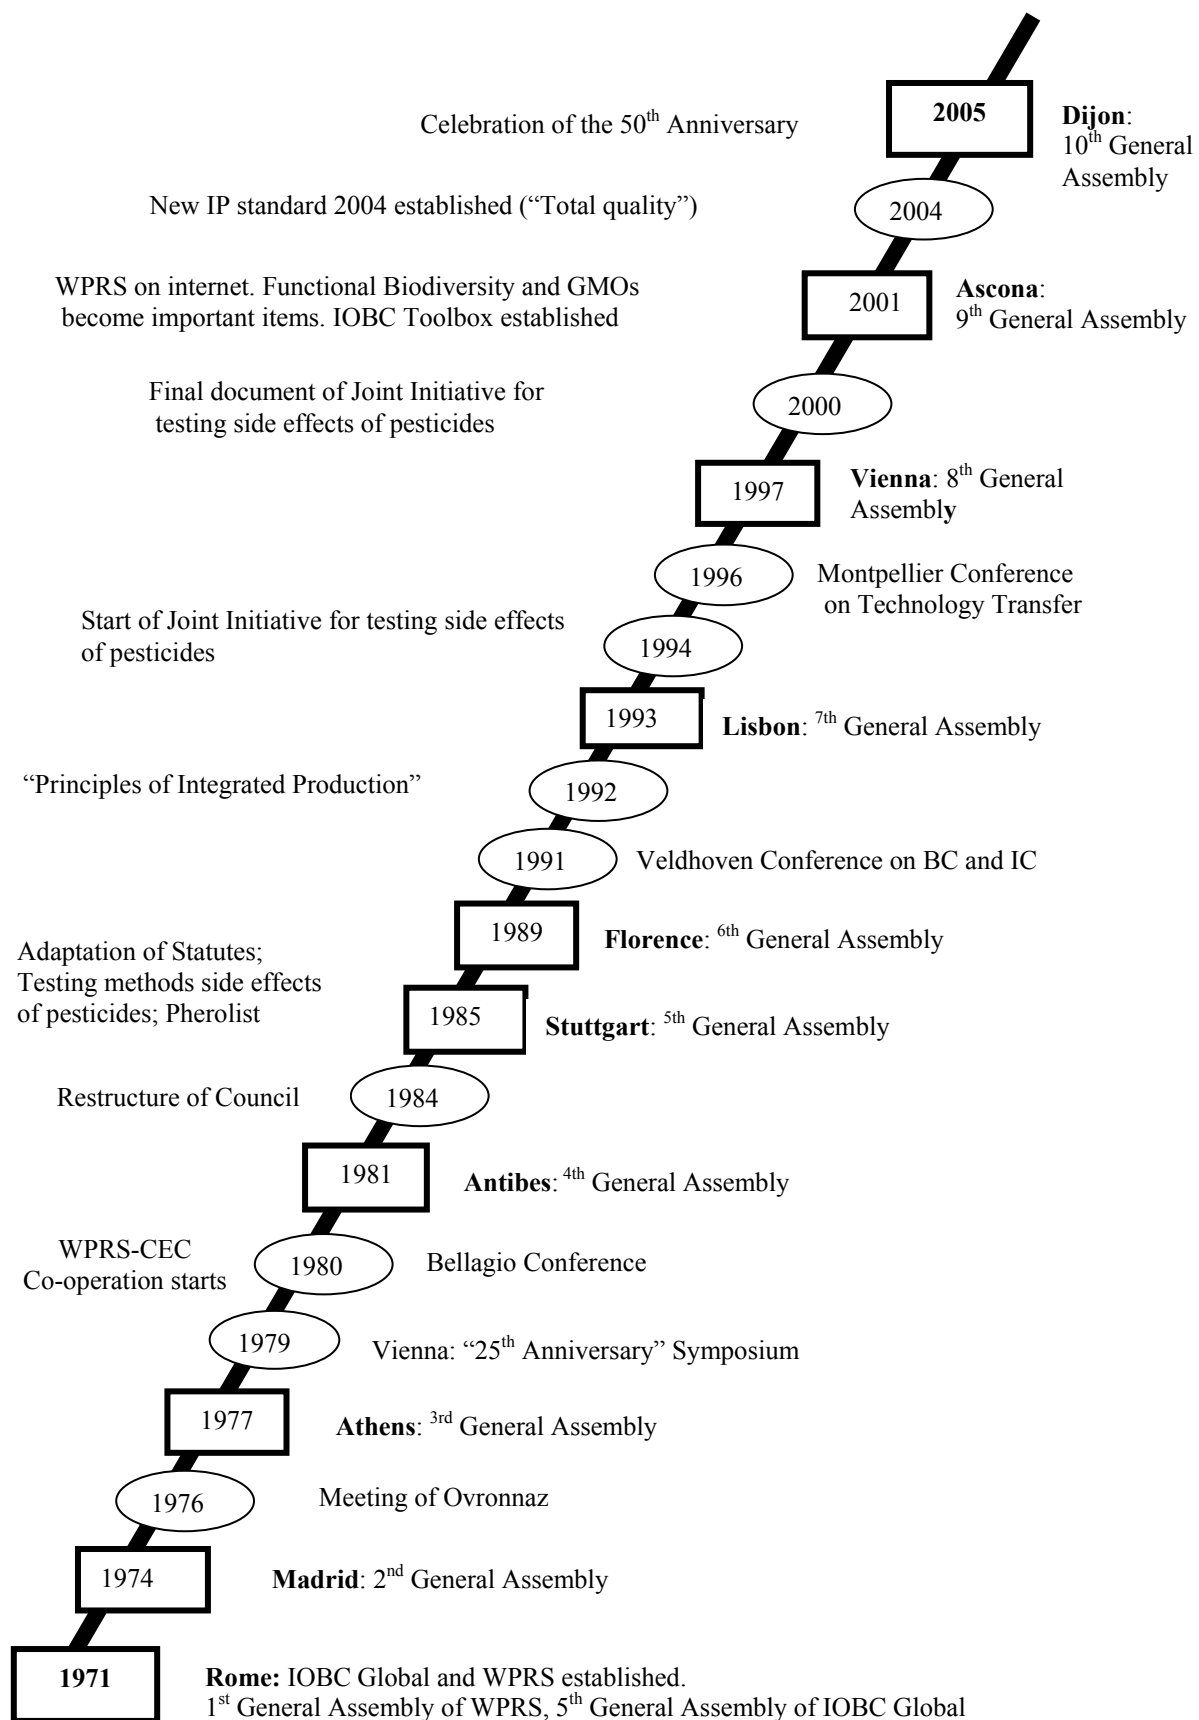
Celebration of the 50$^{th}$ Anniversary

2005

Dijon: 10$^{th}$ General Assembly

New IP standard 2004 established ("Total quality")

2004

WPRS on internet. Functional Biodiversity and GMOs become important items. IOBC Toolbox established

2001

Ascona: 9$^{th}$ General Assembly

Final document of Joint Initiative for testing side effects of pesticides

2000

1997

Vienna: 8$^{th}$ General Assembly

1996

Montpellier Conference on Technology Transfer

Start of Joint Initiative for testing side effects of pesticides

1994

1993

Lisbon: $^{7th}$ General Assembly

"Principles of Integrated Production"

1992

1991

Veldhoven Conference on BC and IC

1989

Florence: $^{6th}$ General Assembly

Adaptation of Statutes; Testing methods side effects of pesticides; Pherolist

1985

Stuttgart: $^{5th}$ General Assembly

Restructure of Council

1984

1981

Antibes: $^{4th}$ General Assembly

WPRS-CEC Co-operation starts

1980

Bellagio Conference

1979

Vienna: "25$^{th}$ Anniversary" Symposium

1977

Athens: $^{3rd}$ General Assembly

1976

Meeting of Ovronnaz

1974

Madrid: 2$^{nd}$ General Assembly

1971

Rome: IOBC Global and WPRS established.
1$^{st}$ General Assembly of WPRS, 5$^{th}$ General Assembly of IOBC Global